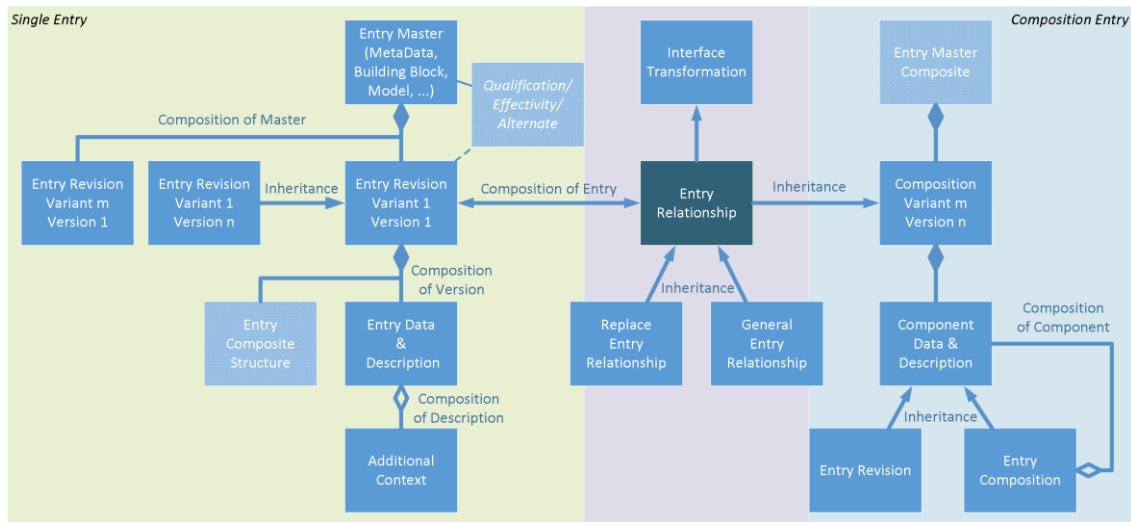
Single Entry

Entry Master (MetaData, Building Block, Model, ...)

Qualification/ Effectivity/ Alternate

Composition of Master

Entry Revision Variant m Version 1

Entry Revision Variant 1 Version n

Inheritance

Entry Revision Variant 1 Version 1

Composition of Version

Entry Composite Structure

Entry Data & Description

Composition of Description

Additional Context

Composition of Entry

Interface Transformation

Entry Relationship

Inheritance

Replace Entry Relationship

General Entry Relationship

Composition Entry

Entry Master Composite

Inheritance

Composition Variant m Version n

Composition of Component

Component Data & Description

Inheritance

Entry Revision

Entry Composition